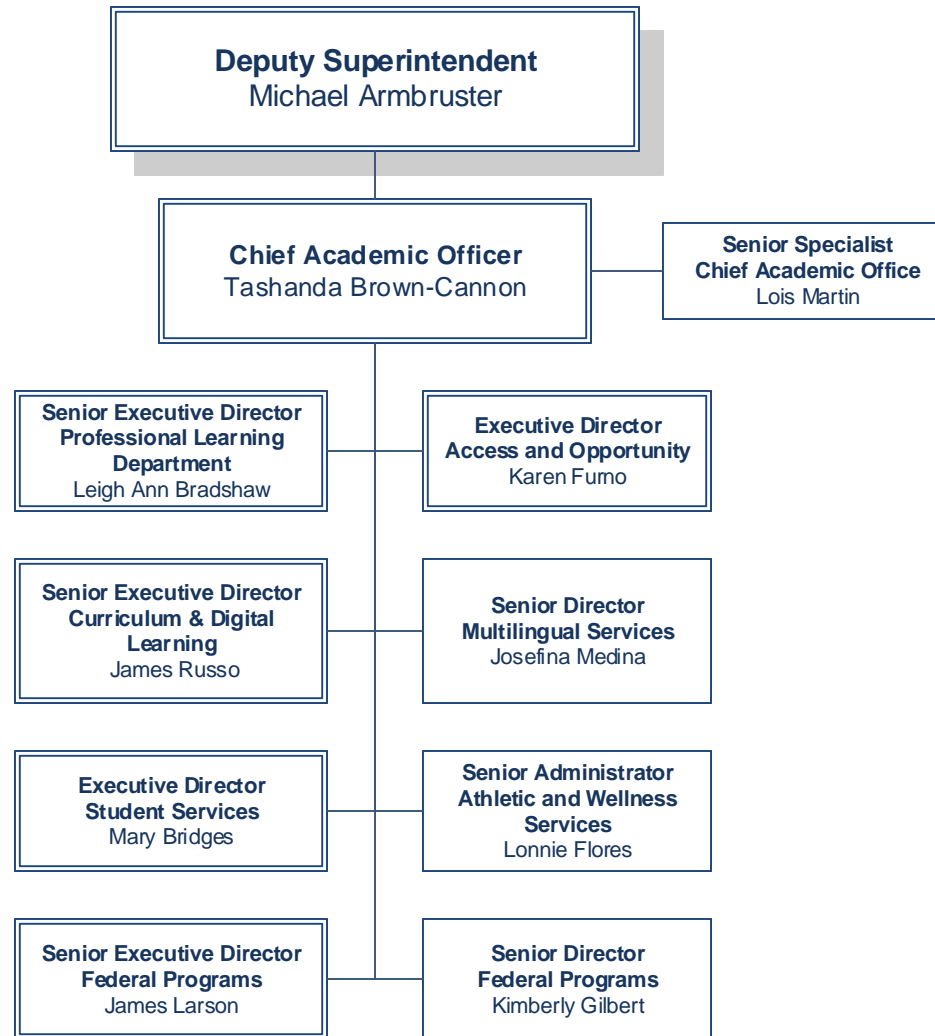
**Deputy Superintendent**
Michael Armbruster

**Chief Academic Officer**
Tashanda Brown-Cannon

**Senior Specialist**
**Chief Academic Office**
Lois Martin

**Senior Executive Director**
**Professional Learning Department**
Leigh Ann Bradshaw

**Executive Director**
**Access and Opportunity**
Karen Furno

**Senior Executive Director**
**Curriculum & Digital Learning**
James Russo

**Senior Director**
**Multilingual Services**
Josefina Medina

**Executive Director**
**Student Services**
Mary Bridges

**Senior Administrator**
**Athletic and Wellness Services**
Lonnie Flores

**Senior Executive Director**
**Federal Programs**
James Larson

**Senior Director**
**Federal Programs**
Kimberly Gilbert